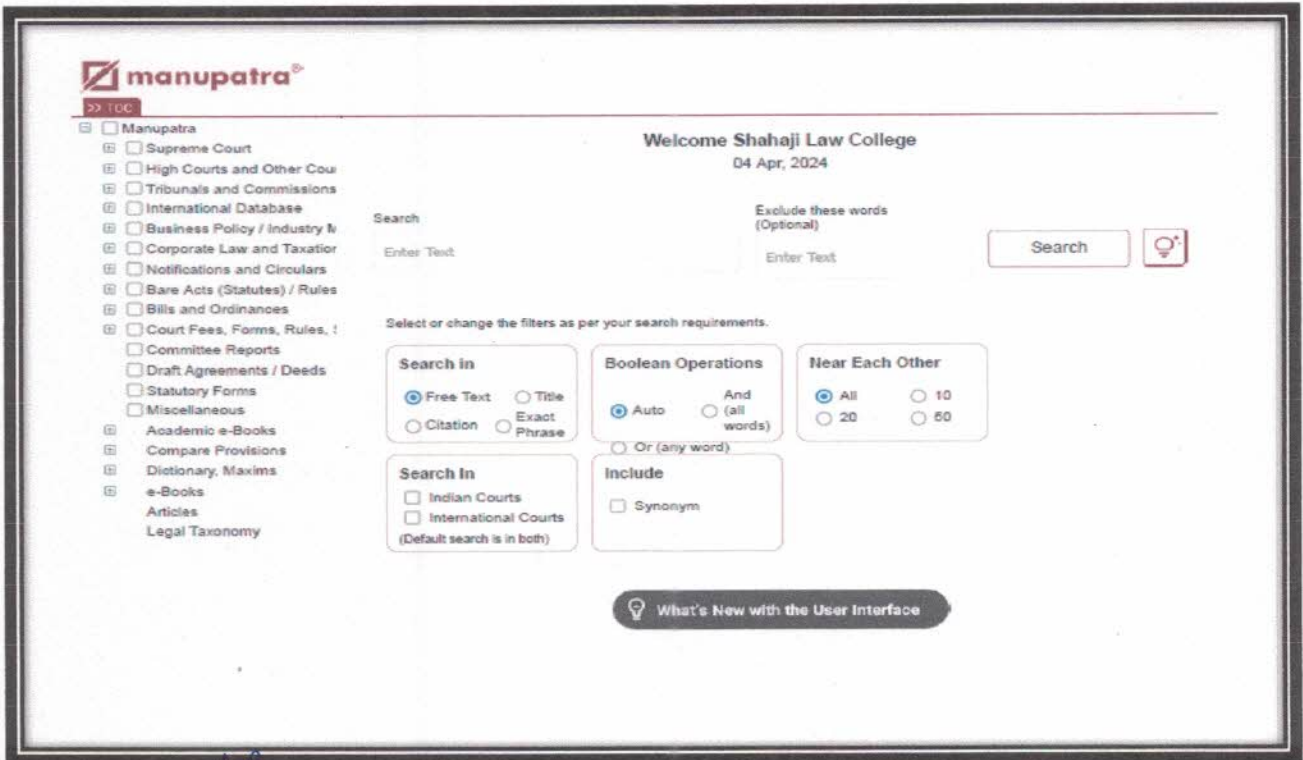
manupatra®

>> TOC

Manupatra
Supreme Court
High Courts and Other Cou
Tribunals and Commissions
International Database
Business Policy / Industry N
Corporate Law and Taxatior
Notifications and Circulars
Bare Acts (Statutes) / Rules
Bills and Ordinances
Court Fees, Forms, Rules, !
Committee Reports
Draft Agreements / Deeds
Statutory Forms
Miscellaneous
Academic e-Books
Compare Provisions
Dictionary, Maxims
e-Books
Articles
Legal Taxonomy

Welcome Shahaji Law College
04 Apr, 2024

Search
Enter Text

Exclude these words (Optional)
Enter Text

Search

Select or change the filters as per your search requirements.

Search in
Free Text
Title
Citation
Exact Phrase

Boolean Operations
Auto
And (all words)
Or (any word)

Near Each Other
All
10
20
50

Search In
Indian Courts
International Courts
(Default search is in both)

Include
Synonym

What's New with the User Interface